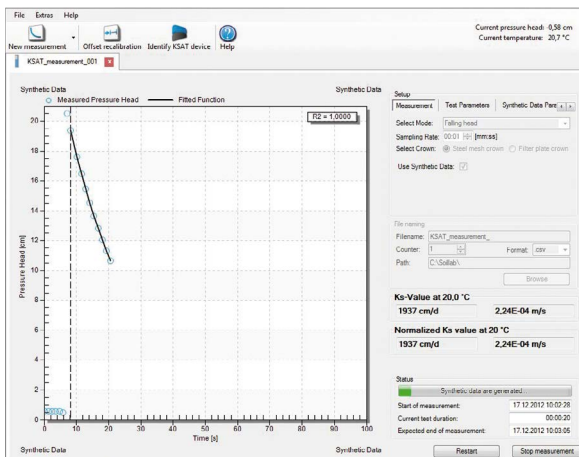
File Extras Help

New measurement Offset recalibration Identify KSAT device Help

Current pressure head: -0,58 cm
Current temperature: 20,7 °C

KSAT_measurement_001

Synthetic Data
Synthetic Data
Measured Pressure Head Fitted Function
R2 = 1,0000

Pressure Head [cm]
20
18
16
14
12
10
8
6
4
2
0
0 10 20 30 40 50 60 70 80 90 100
Time [s]

Synthetic Data
Synthetic Data

Setup
Measurement Test Parameters Synthetic Data Para

Select Mode: Falling head
Sampling Rate: 00:01 [mm:ss]
Select Crown: Steel mesh crown Filter plate crown
Use Synthetic Data:

File naming
Filename: KSAT_measurement_
Counter: 1 Format: csv
Path: C:\Soillab\
Browse

Ks-Value at 20,0 °C
1937 cm/d 2,24E-04 m/s

Normalized Ks value at 20 °C
1937 cm/d 2,24E-04 m/s

Status
Synthetic data are generated.
Start of measurement: 17.12.2012 10:02:28
Current test duration: 00:00:20
Expected end of measurement: 17.12.2012 10:03:05

Restart Stop measurement